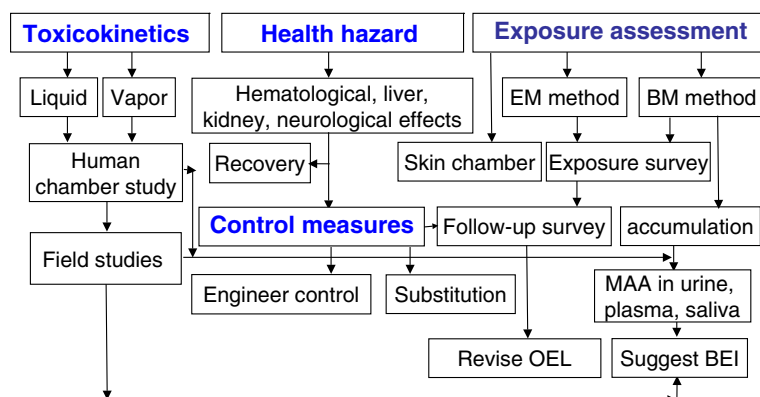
Toxicokinetics

Health hazard

Exposure assessment

Liquid

Vapor

Hematological, liver, kidney, neurological effects

EM method

BM method

Human chamber study

Recovery

Skin chamber

Exposure survey

Control measures

Follow-up survey

accumulation

Field studies

Engineer control

Substitution

MAA in urine, plasma, saliva

Revise OEL

Suggest BEI